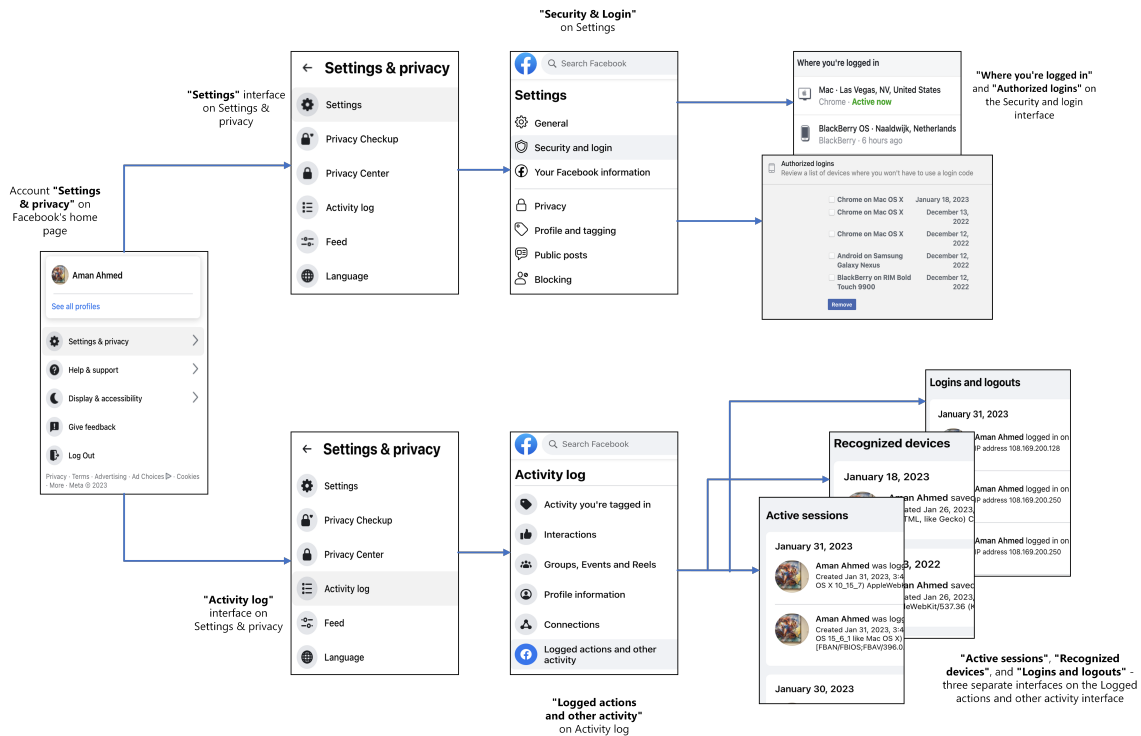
"Security & Login" on Settings

"Settings" interface on Settings & privacy

← Settings & privacy
Settings
Privacy Checkup
Privacy Center
Activity log
Feed
Language

Search Facebook
Settings
General
Security and login
Your Facebook information
Privacy
Profile and tagging
Public posts
Blocking

Where you're logged in
Mac · Las Vegas, NV, United States
Chrome · Active now
BlackBerry OS · Naaldwijk, Netherlands
BlackBerry · 6 hours ago

"Where you're logged in" and "Authorized logins" on the Security and login interface

Authorized logins
Review a list of devices where you won't have to use a login code

| | |
|---|---|
| Chrome on Mac OS X | January 18, 2023 |
| Chrome on Mac OS X | December 13, 2022 |
| Chrome on Mac OS X | December 12, 2022 |
| Android on Samsung Galaxy Nexus | December 12, 2022 |
| BlackBerry on RIM Bold Touch 9900 | December 12, 2022 |

Remove

Account "Settings & privacy" on Facebook's home page

Aman Ahmed
See all profiles
Settings & privacy
Help & support
Display & accessibility
Give feedback
Log Out
Privacy · Terms · Advertising · Ad Choices · Cookies · More · Meta © 2023

← Settings & privacy
Settings
Privacy Checkup
Privacy Center
Activity log
Feed
Language

"Activity log" interface on Settings & privacy

Search Facebook
Activity log
Activity you're tagged in
Interactions
Groups, Events and Reels
Profile information
Connections
Logged actions and other activity

"Logged actions and other activity" on Activity log

Logins and logouts
January 31, 2023
Aman Ahmed logged in on
IP address 108.169.200.128
Aman Ahmed logged in on
IP address 108.169.200.250
Aman Ahmed logged in on
IP address 108.169.200.250

Recognized devices
January 18, 2023
Aman Ahmed saved
Created Jan 26, 2023
HTML, like Gecko) C
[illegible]3, 2022
Aman Ahmed saved
Created Jan 26, 2023
eWebKit/537.36 (K

Active sessions
January 31, 2023
Aman Ahmed was logg
Created Jan 31, 2023, 3:4
OS X 10_15_7) AppleWebK
Aman Ahmed was logg
Created Jan 31, 2023, 3:4
OS 15_6_1 like Mac OS X)
[FBAN/FBIOS;FBAV/396.0
January 30, 2023

"Active sessions", "Recognized devices", and "Logins and logouts" - three separate interfaces on the Logged actions and other activity interface